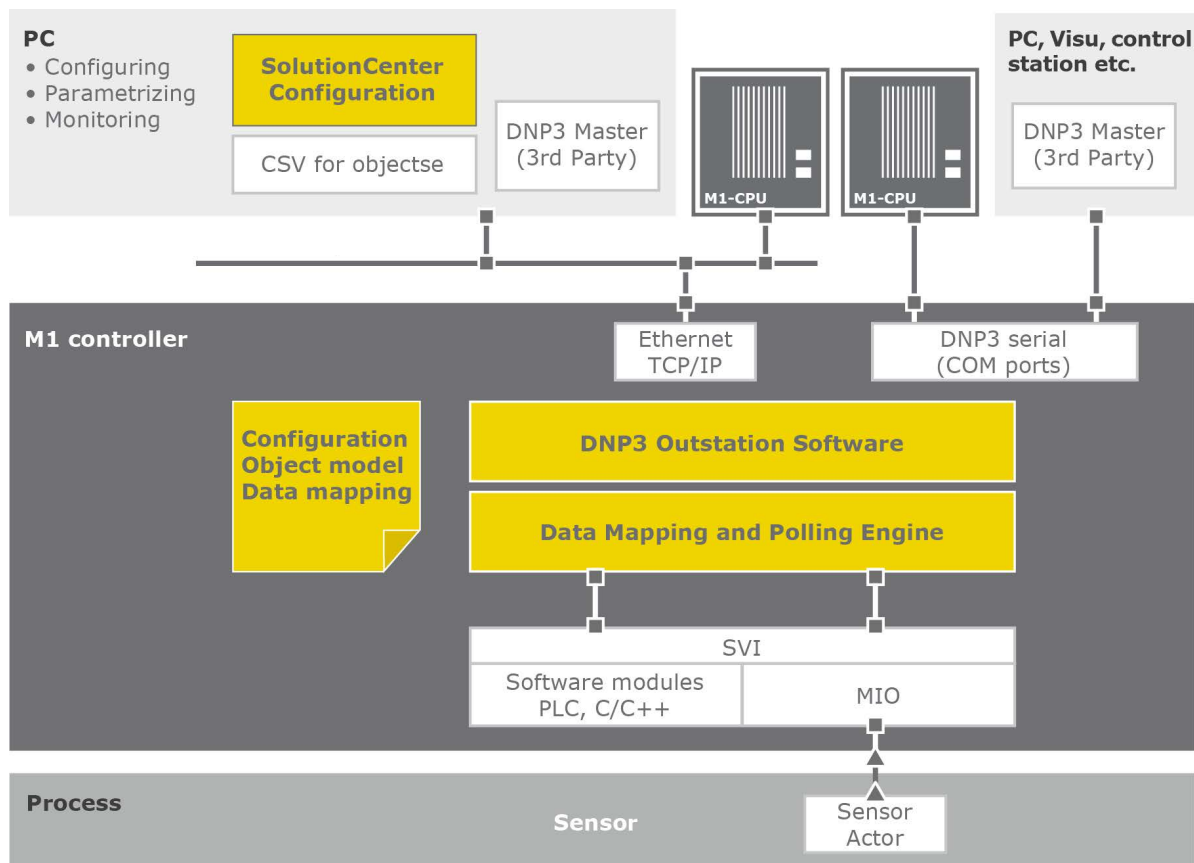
PC
• Configuring
• Parametrizing
• Monitoring

SolutionCenter Configuration

CSV for objectse

DNP3 Master (3rd Party)

M1-CPU

M1-CPU

PC, Visu, control station etc.

DNP3 Master (3rd Party)

M1 controller

Ethernet TCP/IP

DNP3 serial (COM ports)

Configuration Object model Data mapping

DNP3 Outstation Software

Data Mapping and Polling Engine

SVI

Software modules PLC, C/C++

MIO

Process

Sensor

Sensor Actor